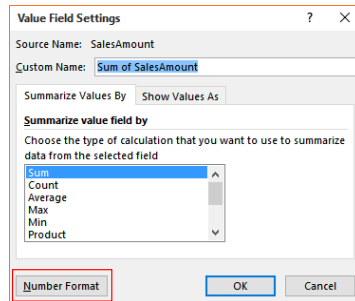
Value Field Settings
?
×
Source Name: SalesAmount
Custom Name: Sum of SalesAmount
Summarize Values By
Show Values As
Summarize value field by
Choose the type of calculation that you want to use to summarize data from the selected field
Sum
Count
Average
Max
Min
Product
Number Format
OK
Cancel